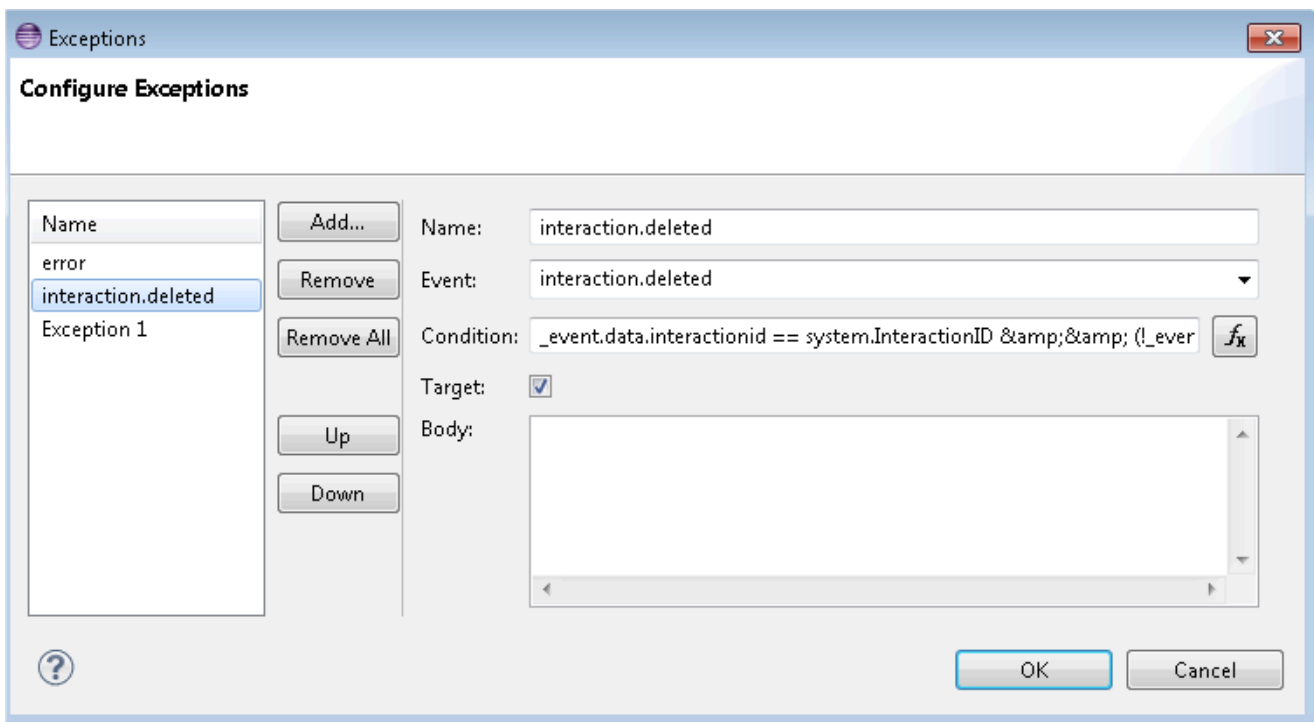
Exceptions

Configure Exceptions

Name
error
interaction.deleted
Exception 1

Add...
Remove
Remove All
Up
Down

Name: interaction.deleted
Event: interaction.deleted
Condition: _event.data.interactionid == system.InteractionID &amp;&amp; (!_ever
$f_x$
Target:
Body:

?

OK
Cancel